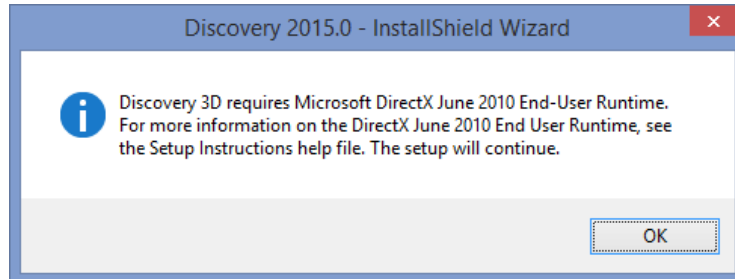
Discovery 2015.0 - InstallShield Wizard

Discovery 3D requires Microsoft DirectX June 2010 End-User Runtime. For more information on the DirectX June 2010 End User Runtime, see the Setup Instructions help file. The setup will continue.

OK